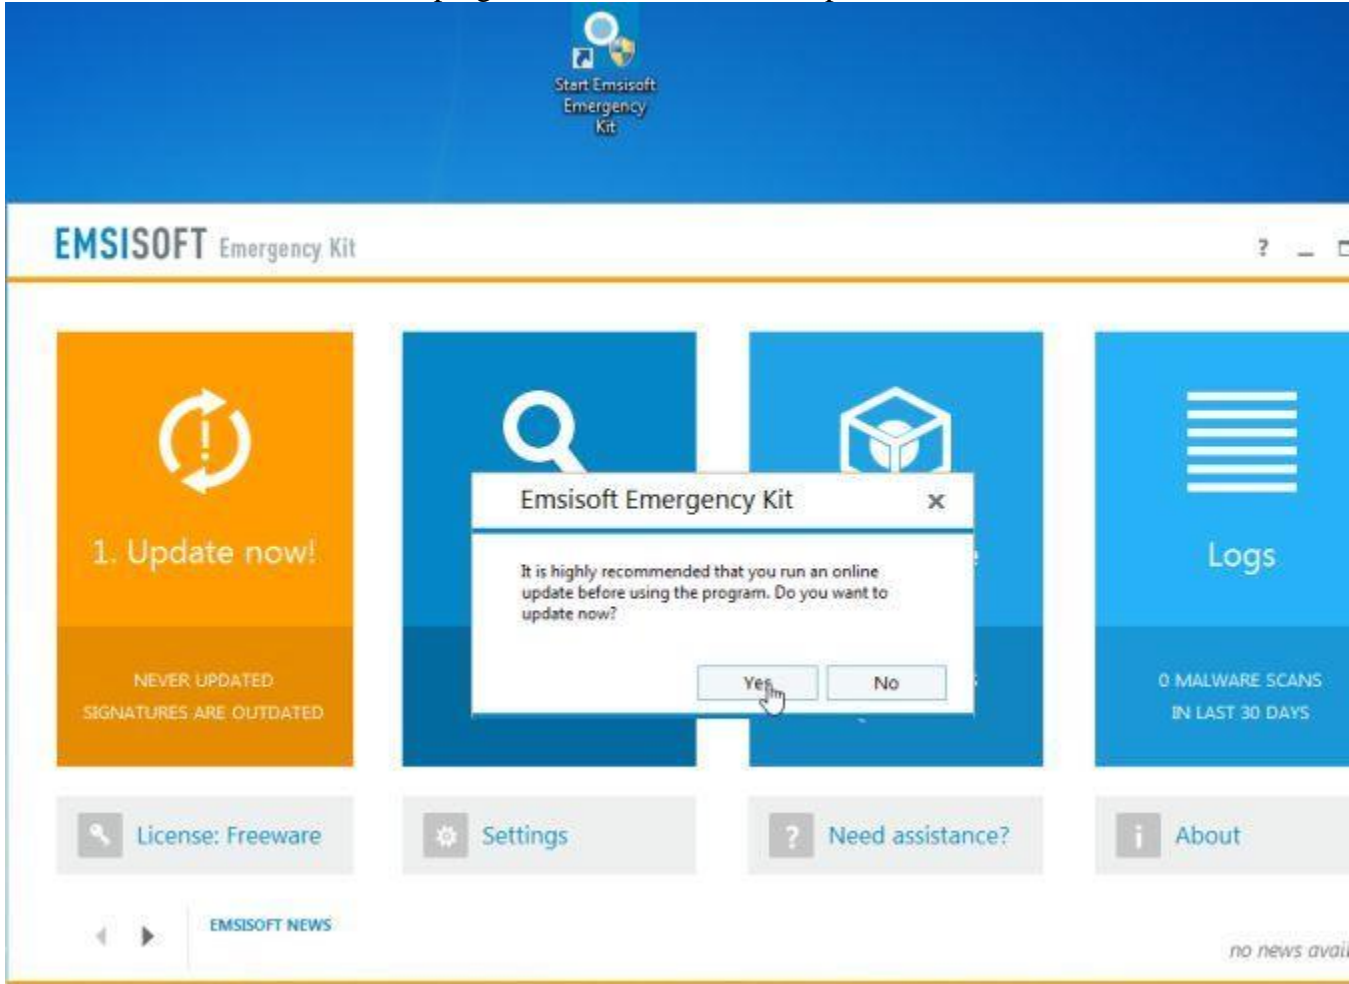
Start Emsisoft Emergency Kit

EMSISOFT Emergency Kit

? _

1. Update now!

NEVER UPDATED
SIGNATURES ARE OUTDATED

Emsisoft Emergency Kit ×

It is highly recommended that you run an online update before using the program. Do you want to update now?

Yes No

Logs

0 MALWARE SCANS
IN LAST 30 DAYS

License: Freeware

Settings

Need assistance?

About

EMSISOFT NEWS

no news avai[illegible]